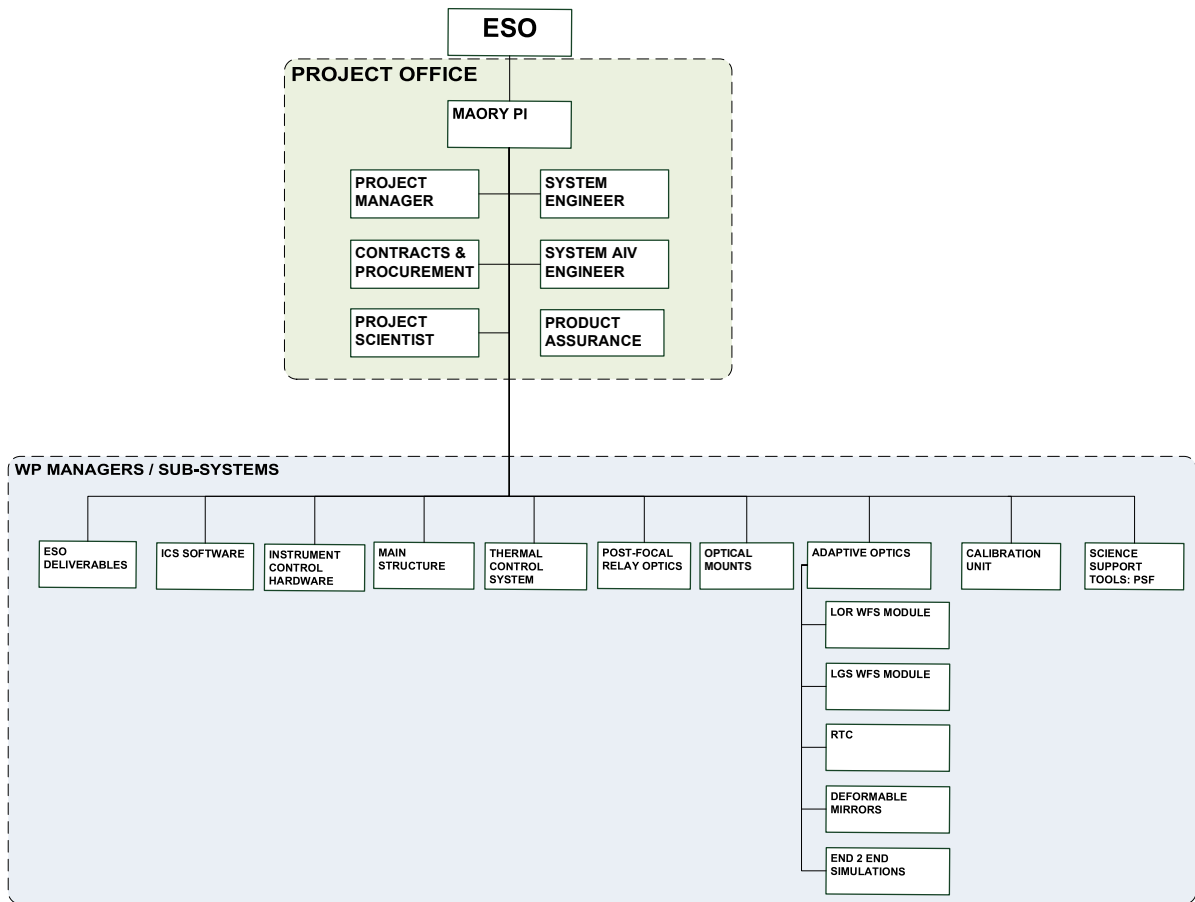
ESO

PROJECT OFFICE

MAORY PI

PROJECT MANAGER

SYSTEM ENGINEER

CONTRACTS & PROCUREMENT

SYSTEM AIV ENGINEER

PROJECT SCIENTIST

PRODUCT ASSURANCE

WP MANAGERS / SUB-SYSTEMS

ESO DELIVERABLES

ICS SOFTWARE

INSTRUMENT CONTROL HARDWARE

MAIN STRUCTURE

THERMAL CONTROL SYSTEM

POST-FOCAL RELAY OPTICS

OPTICAL MOUNTS

ADAPTIVE OPTICS

CALIBRATION UNIT

SCIENCE SUPPORT TOOLS: PSF

LOR WFS MODULE

LGS WFS MODULE

RTC

DEFORMABLE MIRRORS

END 2 END SIMULATIONS